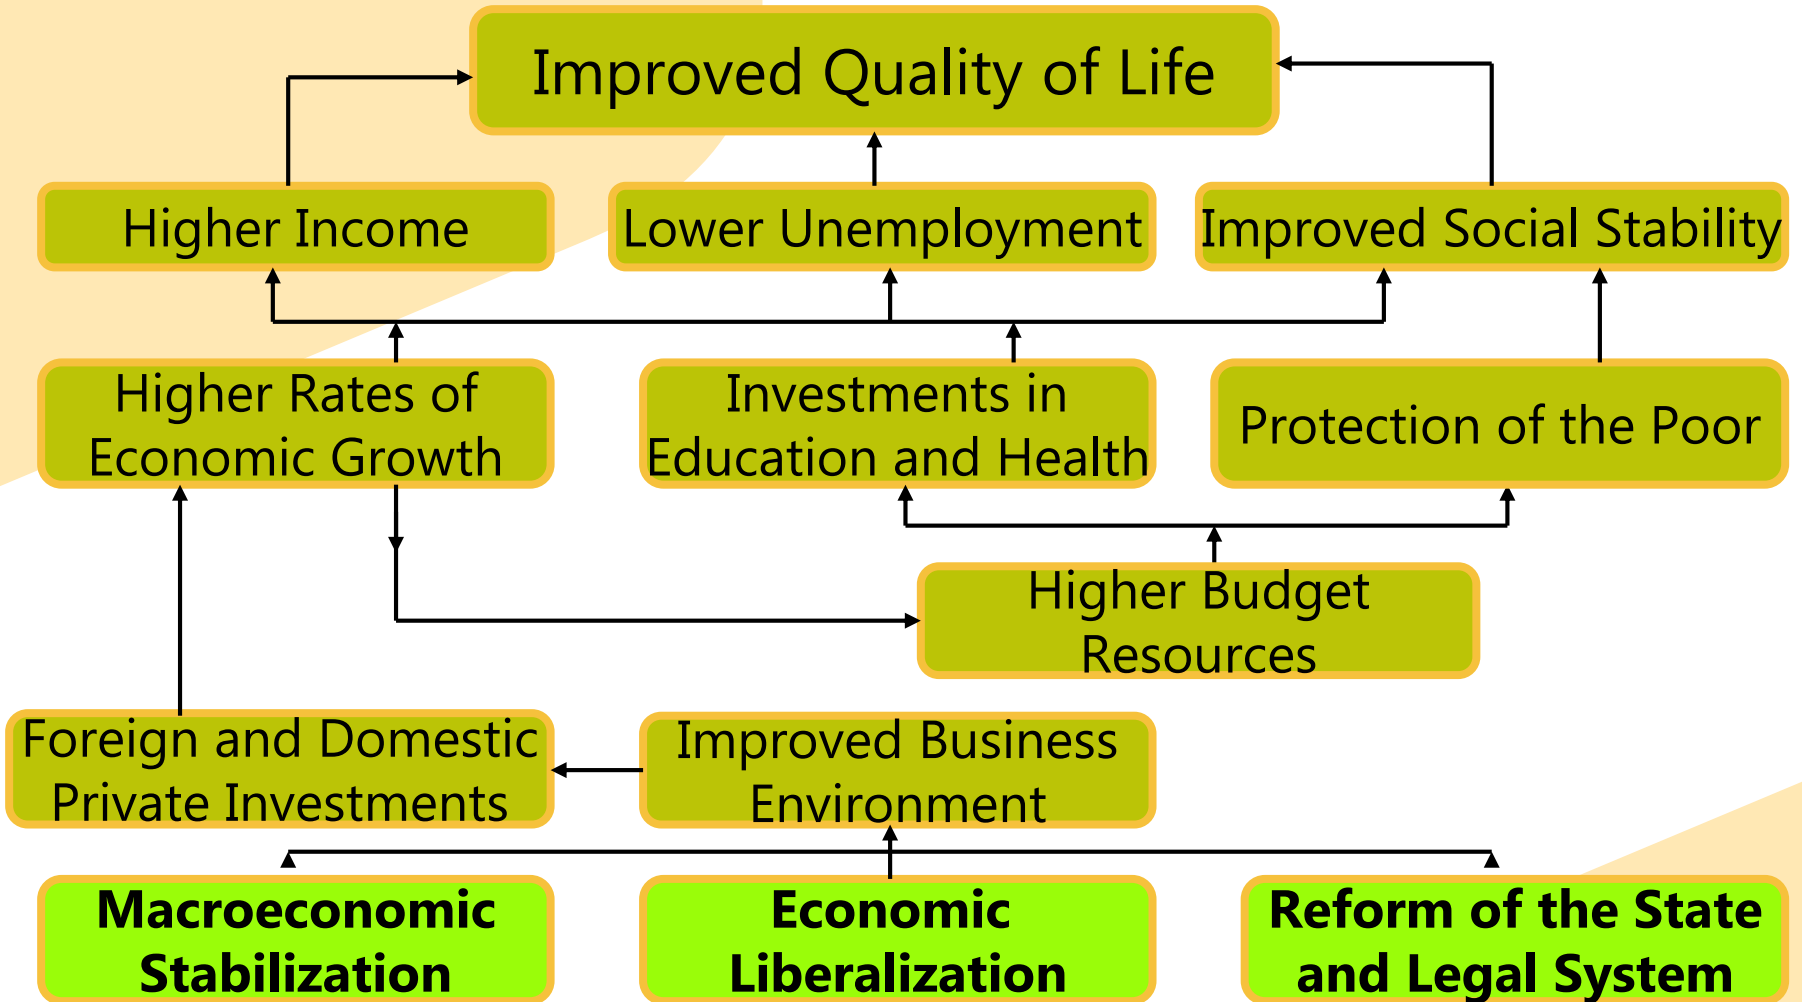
Improved Quality of Life

Higher Income

Lower Unemployment

Improved Social Stability

Higher Rates of Economic Growth

Investments in Education and Health

Protection of the Poor

Higher Budget Resources

Foreign and Domestic Private Investments

Improved Business Environment

**Macroeconomic Stabilization**

**Economic Liberalization**

**Reform of the State and Legal System**